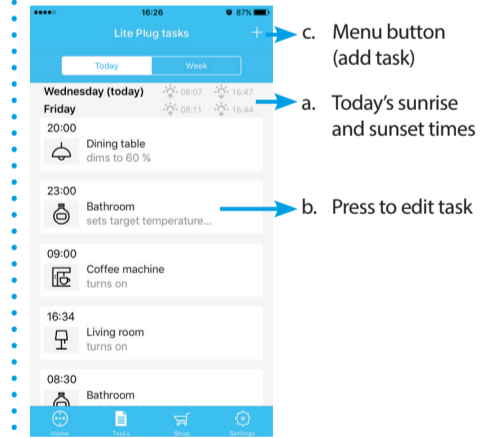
●●●●○ 16:26 87%

Lite Plug tasks +

Today Week

Wednesday (today) 08:07 16:47

Friday 08:11 16:44

20:00
Dining table
dims to 60 %

23:00
Bathroom
sets target temperature...

09:00
Coffee machine
turns on

16:34
Living room
turns on

08:30
Bathroom

Home Tasks Shop Settings

c. Menu button (add task)

a. Today's sunrise and sunset times

b. Press to edit task